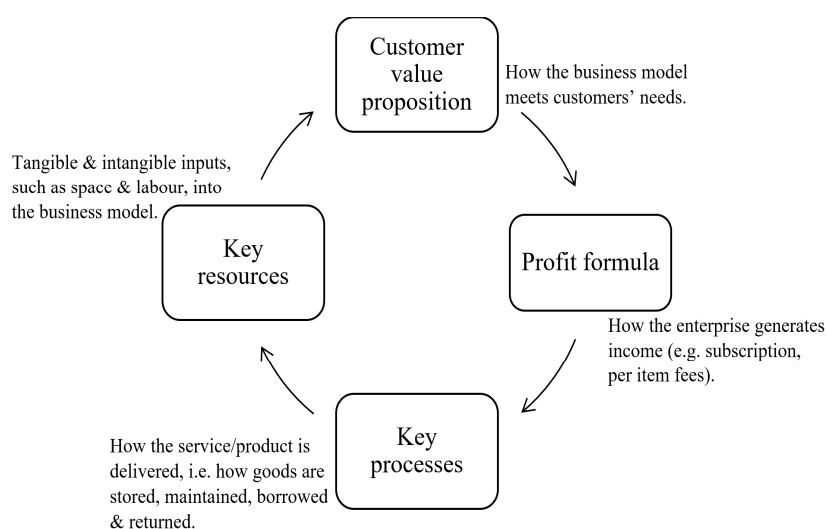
Customer value proposition

How the business model meets customers' needs.

Profit formula

How the enterprise generates income (e.g. subscription, per item fees).

Key processes

How the service/product is delivered, i.e. how goods are stored, maintained, borrowed & returned.

Key resources

Tangible & intangible inputs, such as spacc & labour, into the business model.